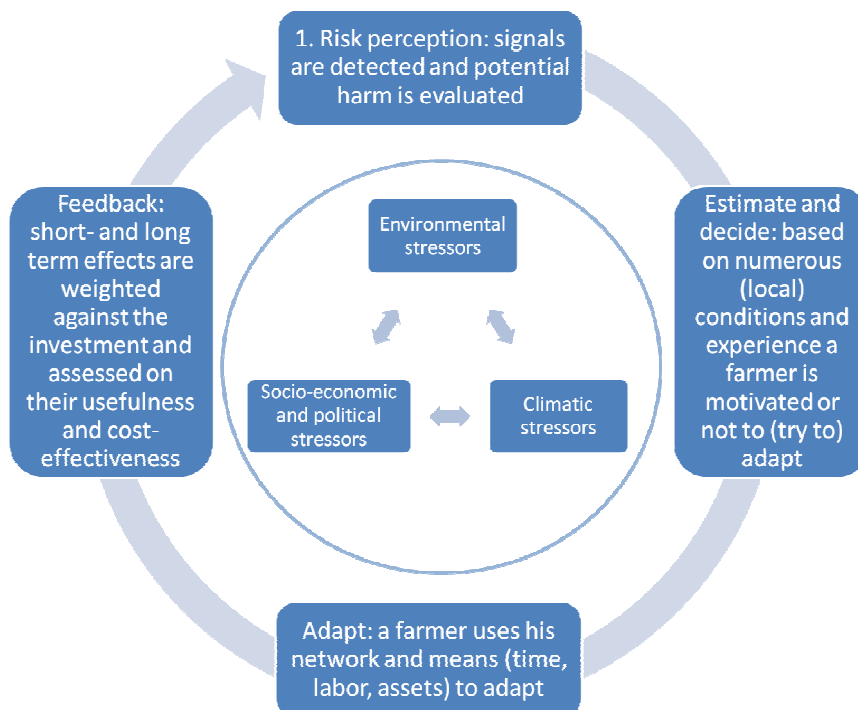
1. Risk perception: signals are detected and potential harm is evaluated

Estimate and decide: based on numerous (local) conditions and experience a farmer is motivated or not to (try to) adapt

Adapt: a farmer uses his network and means (time, labor, assets) to adapt

Feedback: short- and long term effects are weighted against the investment and assessed on their usefulness and cost-effectiveness

Environmental stressors

Socio-economic and political stressors

Climatic stressors